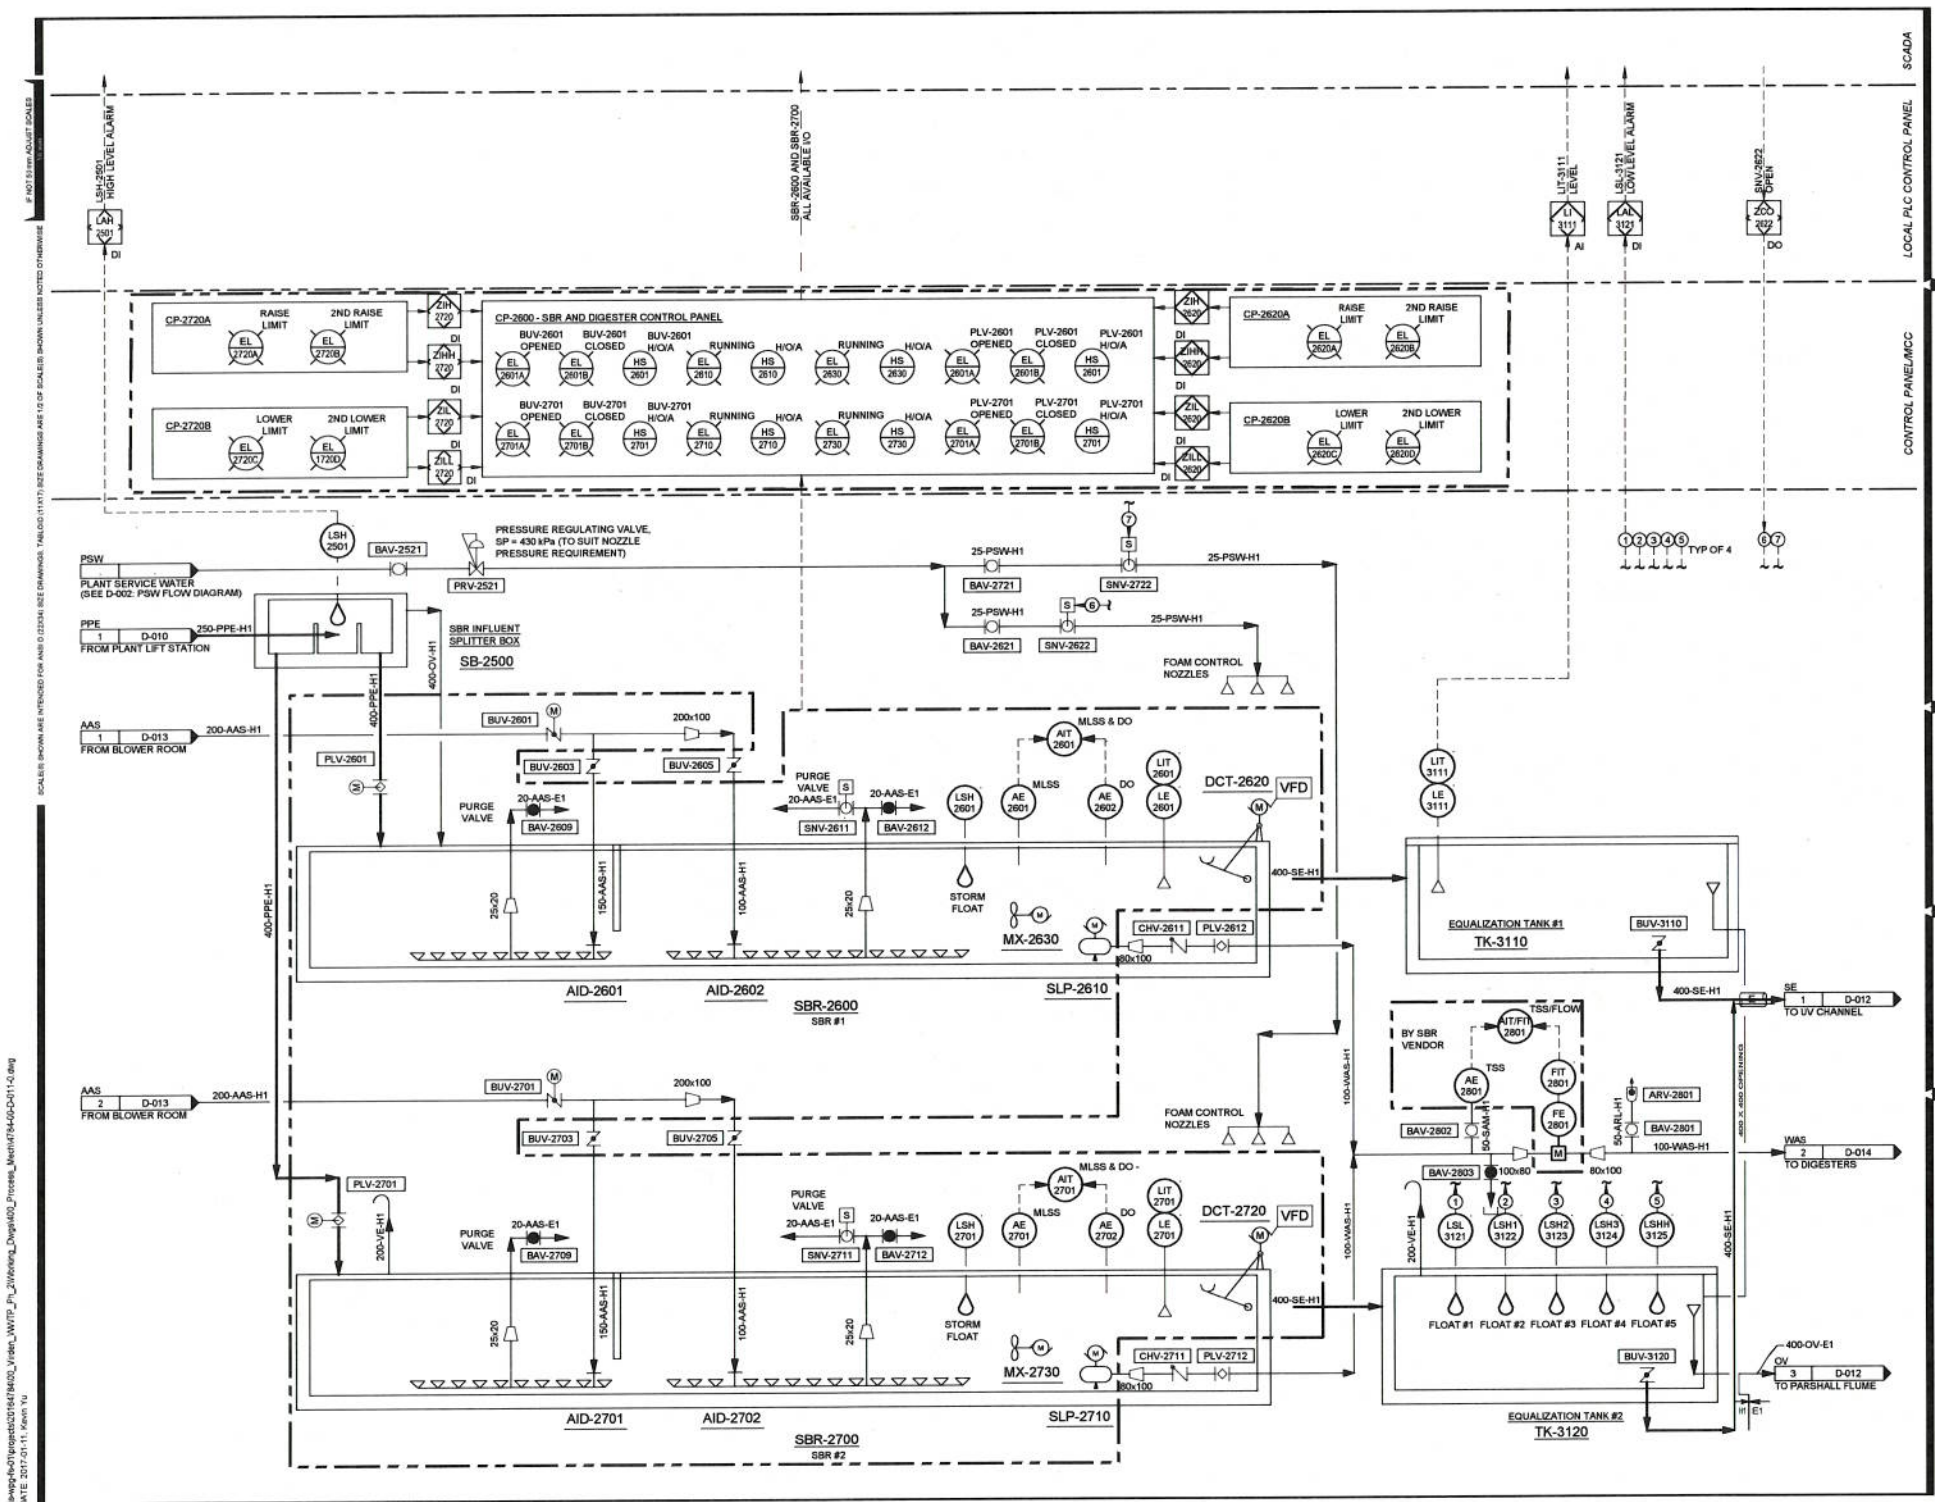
SCADA
LOCAL PLC CONTROL PANEL
CONTROL PANEL/MCC

LSH-2501 HIGH LEVEL ALARM
LAH 2501
DI

SBR-2600 AND SBR-2700 ALL AVAILABLE I/O

LIT-3111 LEVEL
LI 3111
AI
LSL-3121 LOW LEVEL ALARM
LAL 3121
DI
SNV-2622 OPEN
ZCO 2622
DO

CP-2720A
RAISE LIMIT
2ND RAISE LIMIT
EL 2720A
EL 2720B
ZIH 2720
DI
ZIHH 2720
DI

CP-2720B
LOWER LIMIT
2ND LOWER LIMIT
EL 2720C
EL 1720D
ZIL 2720
DI
ZILL 2720
DI

CP-2600 - SBR AND DIGESTER CONTROL PANEL
BUV-2601 OPENED
BUV-2601 CLOSED
BUV-2601 H/O/A
RUNNING
H/O/A
RUNNING
H/O/A
PLV-2601 OPENED
PLV-2601 CLOSED
PLV-2601 H/O/A
EL 2601A
EL 2601B
HS 2601
EL 2610
HS 2610
EL 2630
HS 2630
EL 2601A
EL 2601B
HS 2601
BUV-2701 OPENED
BUV-2701 CLOSED
BUV-2701 H/O/A
RUNNING
H/O/A
RUNNING
H/O/A
PLV-2701 OPENED
PLV-2701 CLOSED
PLV-2701 H/O/A
EL 2701A
EL 2701B
HS 2701
EL 2710
HS 2710
EL 2730
HS 2730
EL 2701A
EL 2701B
HS 2701

ZIH 2620
DI
ZIHH 2620
DI
ZIL 2620
DI
ZILL 2620
DI

CP-2620A
RAISE LIMIT
2ND RAISE LIMIT
EL 2620A
EL 2620B
CP-2620B
LOWER LIMIT
2ND LOWER LIMIT
EL 2620C
EL 2620D

LSH 2501
BAV-2521
PRESSURE REGULATING VALVE, SP = 430 kPa (TO SUIT NOZZLE PRESSURE REQUIREMENT)
PRV-2521
PSW
PLANT SERVICE WATER (SEE D-002: PSW FLOW DIAGRAM)
25-PSW-H1
BAV-2721
7
S
SNV-2722
25-PSW-H1
25-PSW-H1
S
6
BAV-2621
SNV-2622
25-PSW-H1
FOAM CONTROL NOZZLES
1 2 3 4 5 TYP OF 4
6 7

PPE
1 D-010
250-PPE-H1
FROM PLANT LIFT STATION
SBR INFLUENT SPLITTER BOX
SB-2500
400-OV-H1
400-PPE-H1

AAS
1 D-013
200-AAS-H1
FROM BLOWER ROOM
BUV-2601
M
200x100
PLV-2601
BUV-2603
BUV-2605
PURGE VALVE
20-AAS-E1
BAV-2609
PURGE VALVE
S
20-AAS-E1
20-AAS-E1
SNV-2611
BAV-2612
MLSS & DO
AIT 2601
MLSS
DO
LSH 2601
AE 2601
AE 2602
LIT 2601
LE 2601
DCT-2620
VFD
M
25x20
150-AAS-H1
100-AAS-H1
25x20
STORM FLOAT
MX-2630
CHV-2611
PLV-2612
80x100
400-SE-H1
AID-2601
AID-2602
SBR-2600
SBR #1
SLP-2610
400-PPE-H1

LIT 3111
LE 3111
EQUALIZATION TANK #1
TK-3110
BUV-3110
400-SE-H1
SE
1 D-012
TO UV CHANNEL
400 X 400 OPENING

BY SBR VENDOR
AIT/FIT 2801
TSS/FLOW
TSS
AE 2801
FIT 2801
FE 2801
50-SAM-H1
ARV-2801
BAV-2801
50-ARL-H1
BAV-2802
BAV-2803
100x80
80x100
M
100-WAS-H1
WAS
2 D-014
TO DIGESTERS
100-WAS-H1
100-WAS-H1

AAS
2 D-013
200-AAS-H1
FROM BLOWER ROOM
BUV-2701
M
200x100
FOAM CONTROL NOZZLES
BUV-2703
BUV-2705
PLV-2701
200-VE-H1
PURGE VALVE
20-AAS-E1
BAV-2709
PURGE VALVE
S
20-AAS-E1
20-AAS-E1
SNV-2711
BAV-2712
MLSS & DO -
AIT 2701
MLSS
DO
LSH 2701
AE 2701
AE 2702
LIT 2701
LE 2701
DCT-2720
VFD
M
25x20
150-AAS-H1
100-AAS-H1
25x20
STORM FLOAT
MX-2730
CHV-2711
PLV-2712
80x100
400-SE-H1
AID-2701
AID-2702
SBR-2700
SBR #2
SLP-2710

200-VE-H1
1 2 3 4 5
LSL 3121
LSH1 3122
LSH2 3123
LSH3 3124
LSHH 3125
FLOAT #1 FLOAT #2 FLOAT #3 FLOAT #4 FLOAT #5
400-SE-H1
BUV-3120
EQUALIZATION TANK #2
TK-3120
400-OV-E1
OV
3 D-012
TO PARSHALL FLUME
E1

IF NOT 50mm ADJUST SCALES
SCALE(S) SHOWN ARE INTENDED FOR ANSI D (22X34) SIZE DRAWINGS: TABLOID (11X17) SIZE DRAWINGS ARE 1/2 OF SCALE(S) SHOWN UNLESS NOTED OTHERWISE
wpg-fs-01\projects\2016\64784002_Virden_WWTP_Ph_2\Working_Dwgs\400_Process_Mech\4784-00-D-011-0.dwg
ATE: 2017-01-11, Kevin Yu